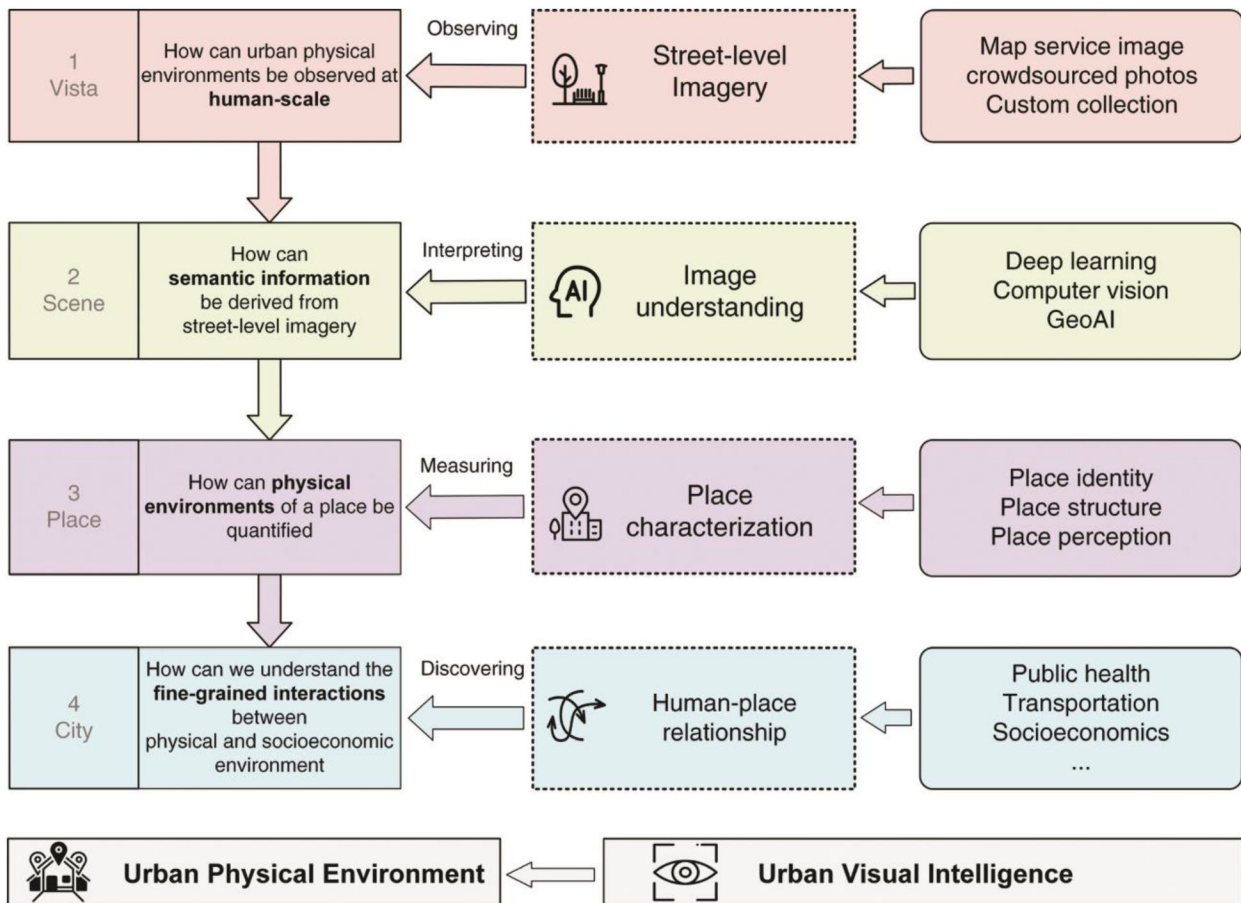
1
Vista

How can urban physical environments be observed at **human-scale**

Observing

Street-level Imagery

Map service image
crowdsourced photos
Custom collection

2
Scene

How can **semantic information** be derived from street-level imagery

Interpreting

AI

Image understanding

Deep learning
Computer vision
GeoAI

3
Place

How can **physical environments** of a place be quantified

Measuring

Place characterization

Place identity
Place structure
Place perception

4
City

How can we understand the **fine-grained interactions** between physical and socioeconomic environment

Discovering

Human-place relationship

Public health
Transportation
Socioeconomics
...

**Urban Physical Environment**

**Urban Visual Intelligence**